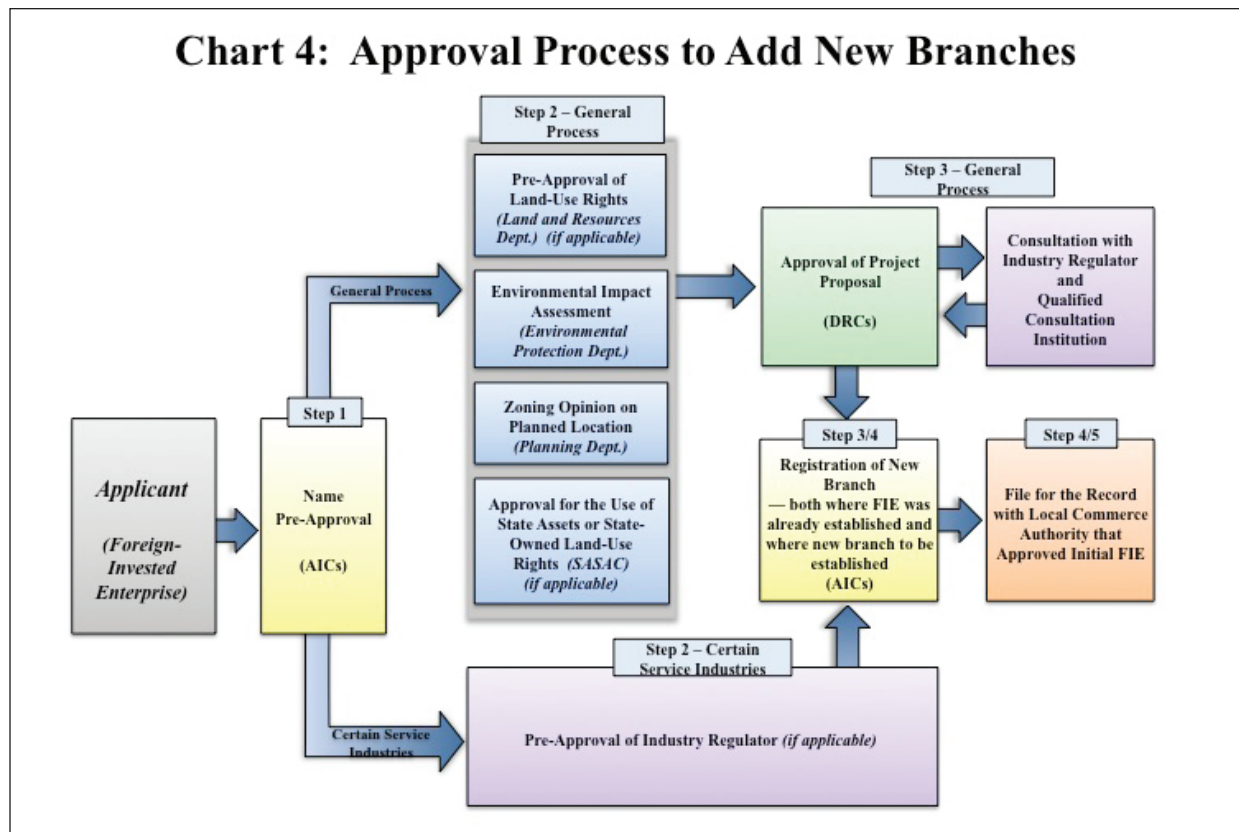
Chart 4: Approval Process to Add New Branches

Applicant

(Foreign-Invested Enterprise)

Step 1

Name Pre-Approval

(AICs)

General Process

Certain Service Industries

Step 2 – General Process

Pre-Approval of Land-Use Rights (Land and Resources Dept.) (if applicable)

Environmental Impact Assessment (Environmental Protection Dept.)

Zoning Opinion on Planned Location (Planning Dept.)

Approval for the Use of State Assets or State-Owned Land-Use Rights (SASAC) (if applicable)

Step 3 – General Process

Approval of Project Proposal

(DRCs)

Consultation with Industry Regulator and Qualified Consultation Institution

Step 3/4

Registration of New Branch — both where FIE was already established and where new branch to be established (AICs)

Step 4/5

File for the Record with Local Commerce Authority that Approved Initial FIE

Step 2 – Certain Service Industries

Pre-Approval of Industry Regulator (if applicable)